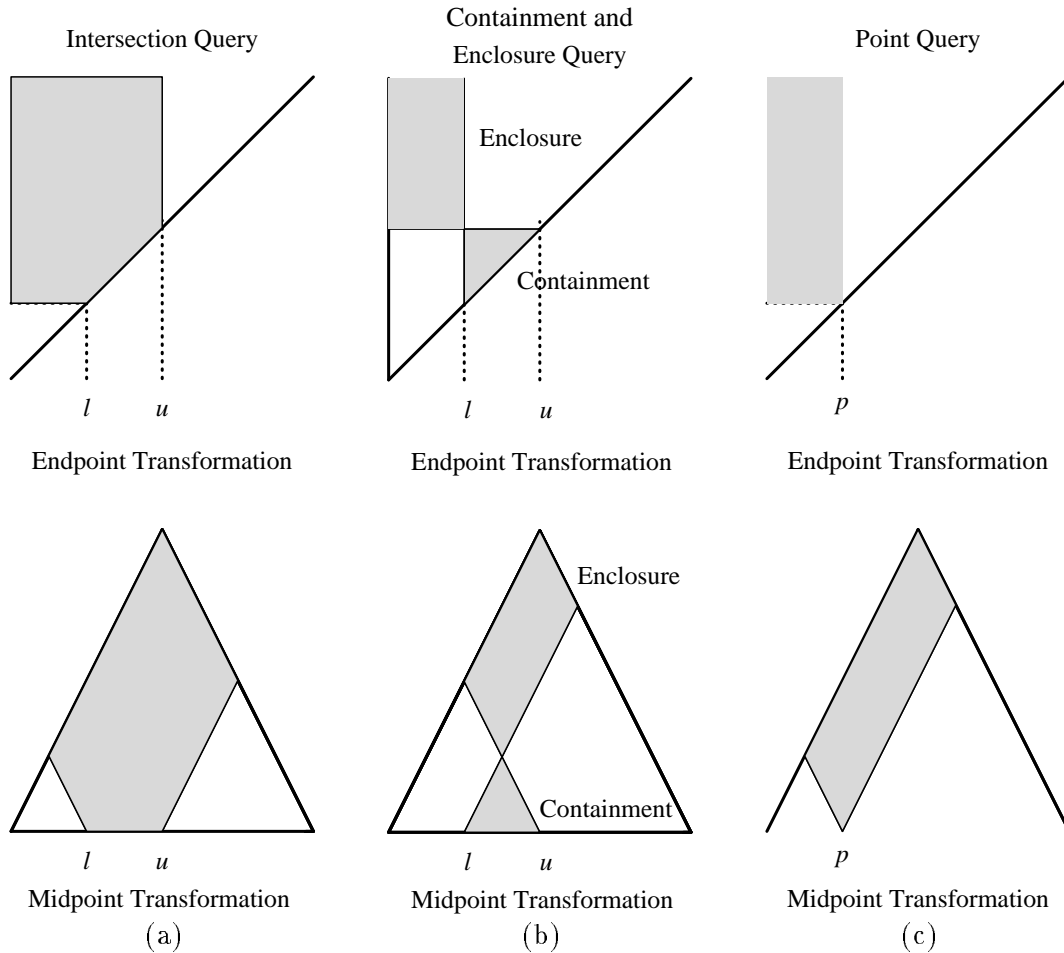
Intersection Query

$l$ $u$

Endpoint Transformation

$l$ $u$

Midpoint Transformation
(a)

Containment and Enclosure Query

Enclosure

Containment

$l$ $u$

Endpoint Transformation

Enclosure

Containment

$l$ $u$

Midpoint Transformation
(b)

Point Query

$p$

Endpoint Transformation

$p$

Midpoint Transformation
(c)